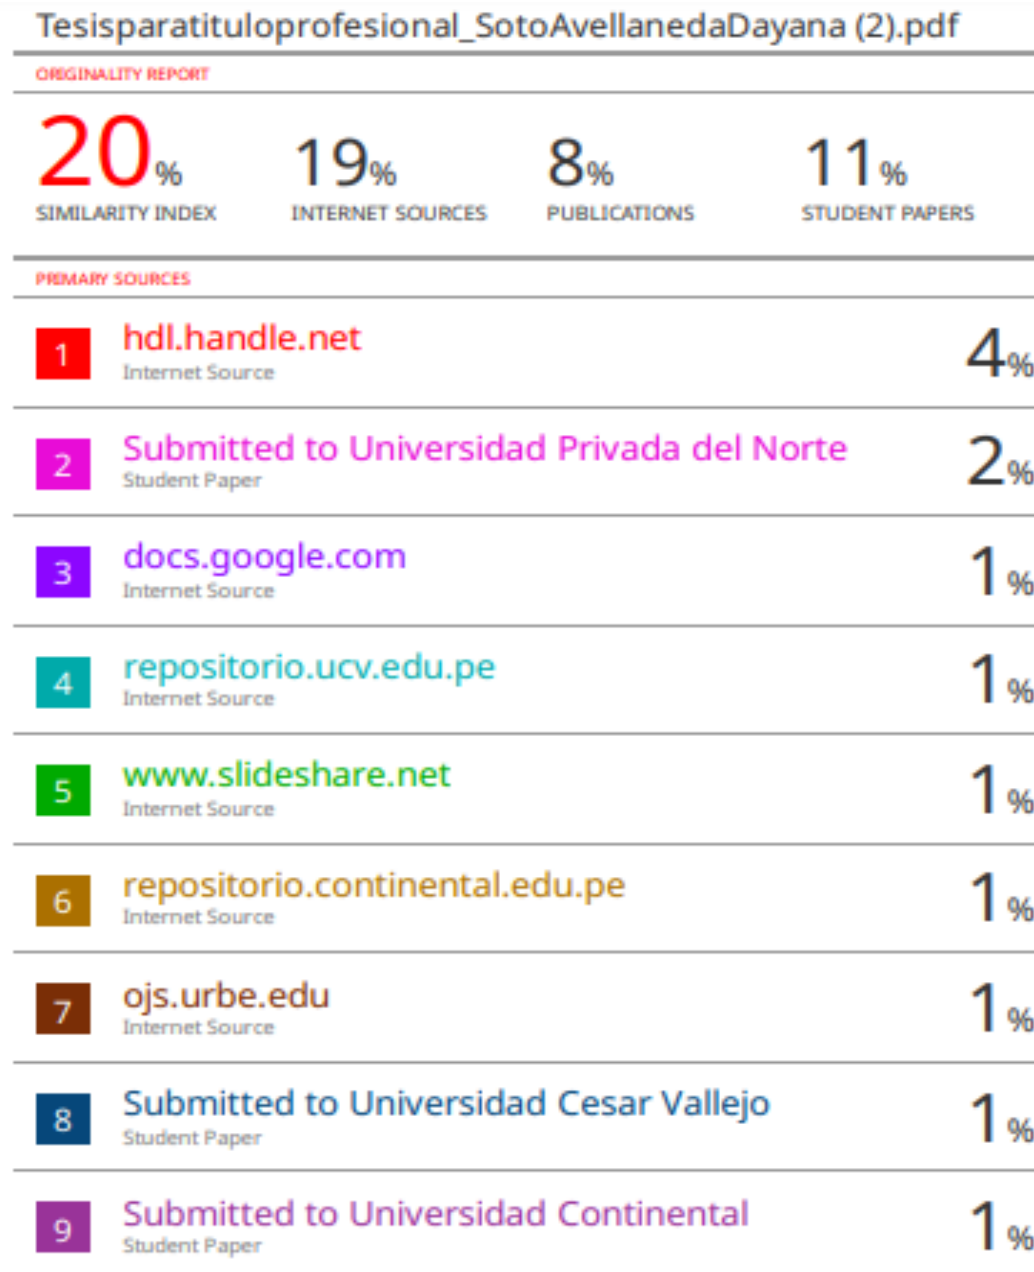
Tesisparatituloprofesional_SotoAvellanedaDayana (2).pdf

ORIGINALITY REPORT

20% SIMILARITY INDEX

19% INTERNET SOURCES

8% PUBLICATIONS

11% STUDENT PAPERS

PRIMARY SOURCES

| | | |
|---|---|---|
| 1 | hdl.handle.net<br>Internet Source | 4% |
| 2 | Submitted to Universidad Privada del Norte<br>Student Paper | 2% |
| 3 | docs.google.com<br>Internet Source | 1% |
| 4 | repositorio.ucv.edu.pe<br>Internet Source | 1% |
| 5 | www.slideshare.net<br>Internet Source | 1% |
| 6 | repositorio.continental.edu.pe<br>Internet Source | 1% |
| 7 | ojs.urbe.edu<br>Internet Source | 1% |
| 8 | Submitted to Universidad Cesar Vallejo<br>Student Paper | 1% |
| 9 | Submitted to Universidad Continental<br>Student Paper | 1% |